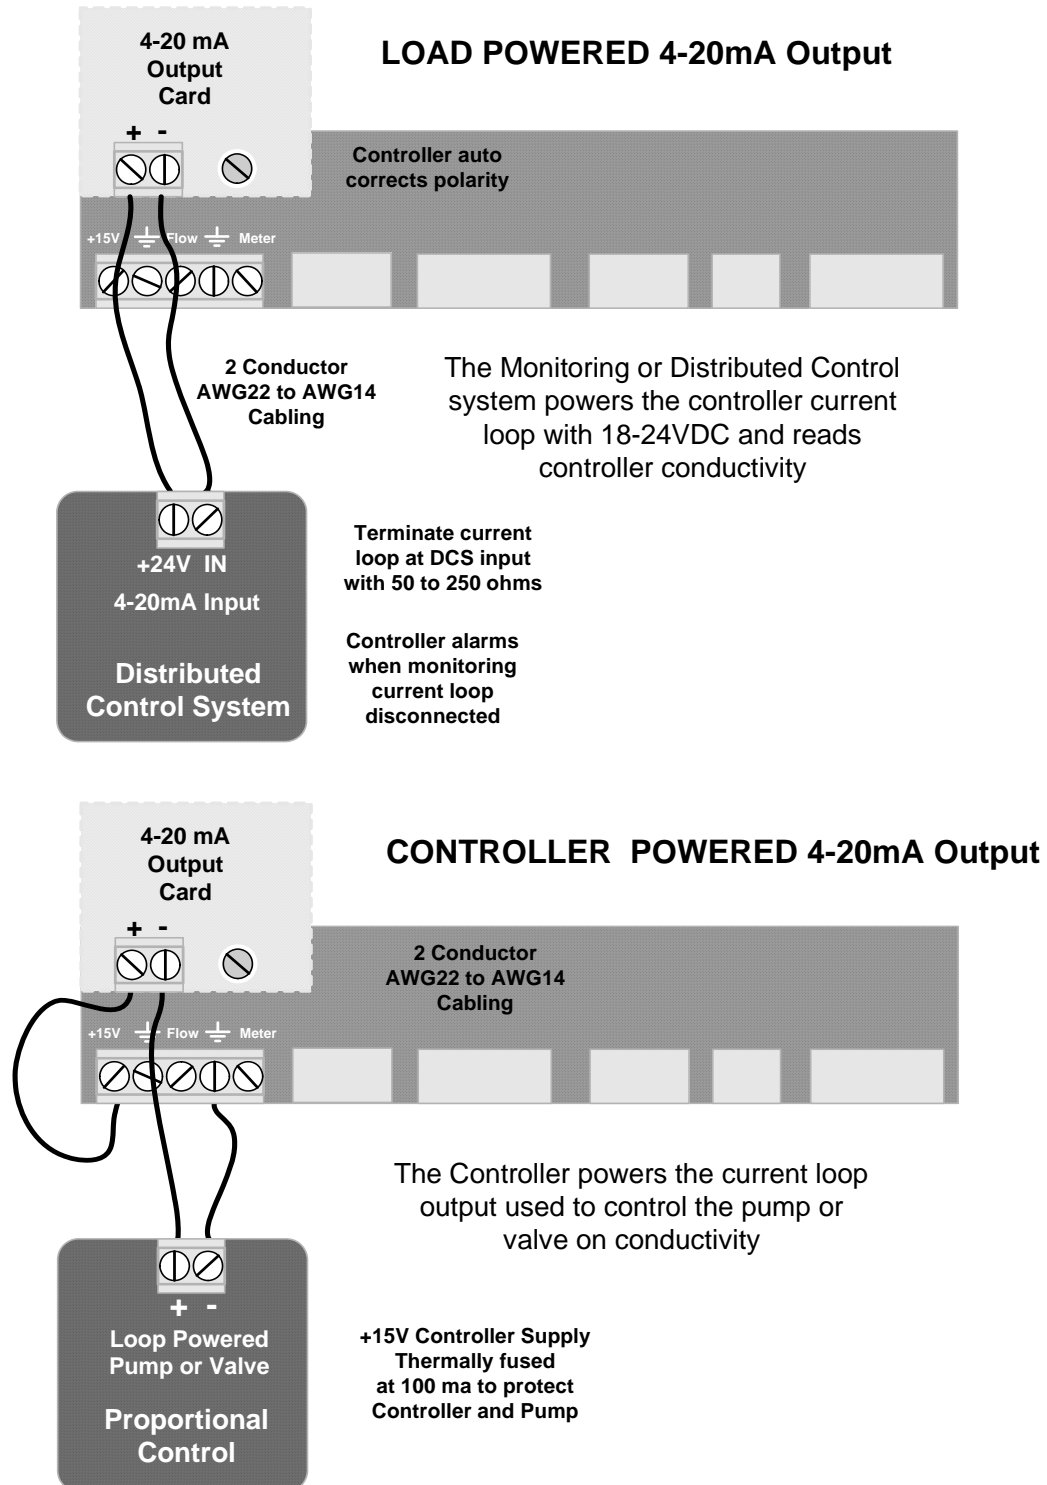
4-20 mA Output Card

LOAD POWERED 4-20mA Output

+ -

Controller auto corrects polarity

+15V Flow Meter

2 Conductor AWG22 to AWG14 Cabling

The Monitoring or Distributed Control system powers the controller current loop with 18-24VDC and reads controller conductivity

+24V IN

4-20mA Input

Distributed Control System

Terminate current loop at DCS input with 50 to 250 ohms

Controller alarms when monitoring current loop disconnected

4-20 mA Output Card

CONTROLLER POWERED 4-20mA Output

+ -

2 Conductor AWG22 to AWG14 Cabling

+15V Flow Meter

The Controller powers the current loop output used to control the pump or valve on conductivity

+ -

Loop Powered Pump or Valve

Proportional Control

+15V Controller Supply Thermally fused at 100 ma to protect Controller and Pump